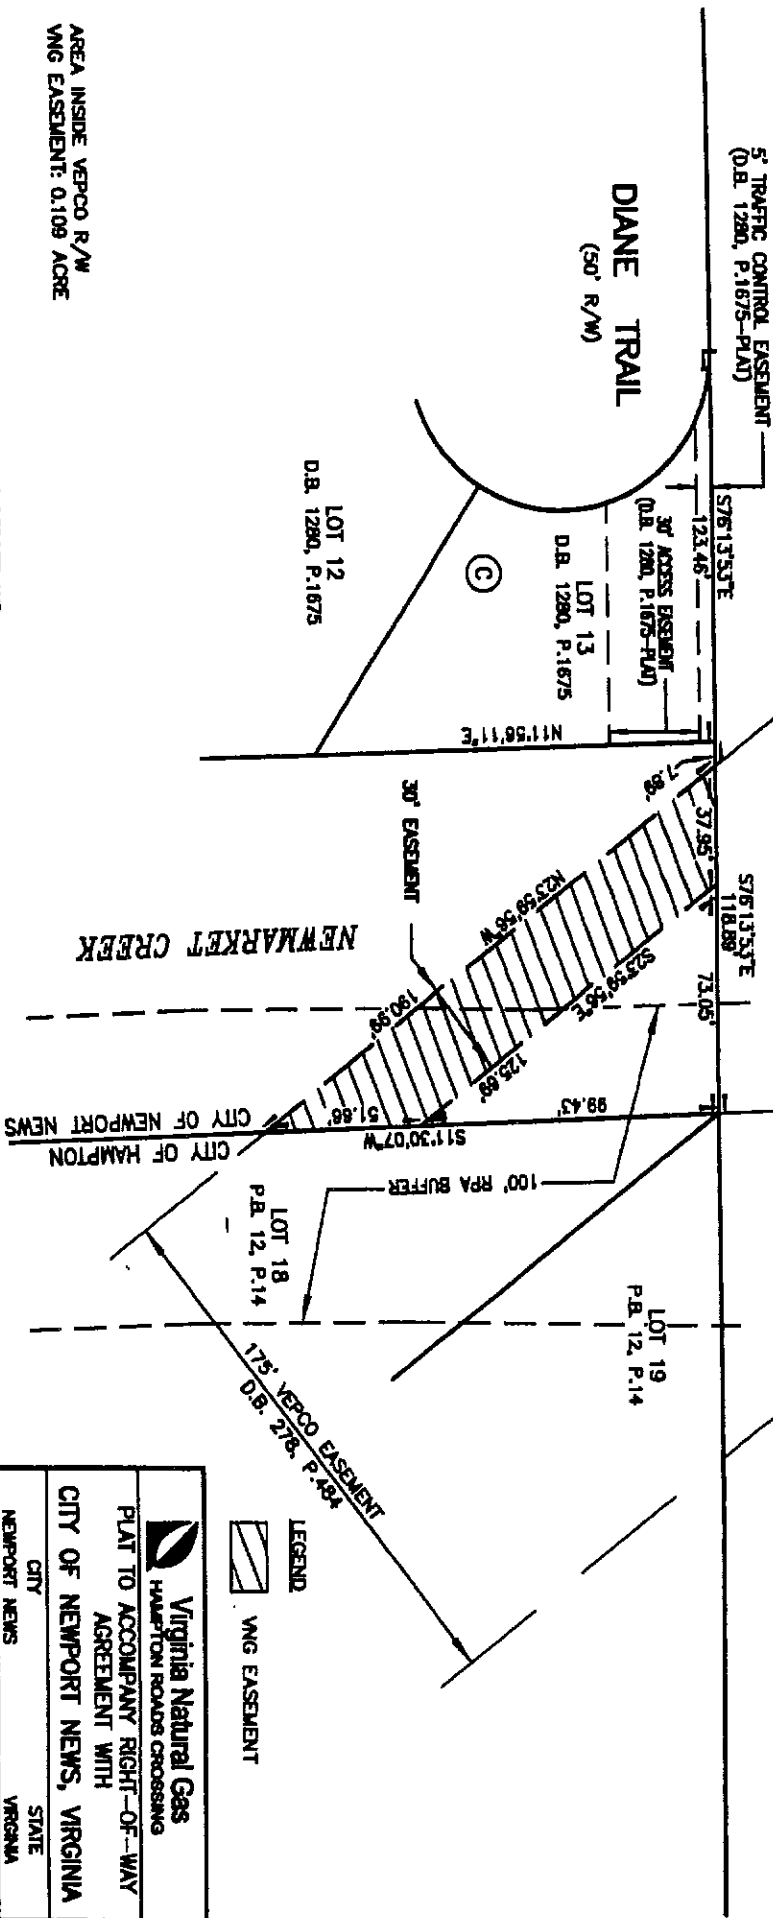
5' TRAFFIC CONTROL EASEMENT (D.B. 1280, P.1675-PLAT)

DIANE TRAIL
(50' R/W)

AREA INSIDE VEPCO R/W
VNG EASEMENT: 0.109 ACRE

S76°13'53"E
123.46'

30' ACCESS EASEMENT (D.B. 1280, P.1675-PLAT)

C

LOT 13
D.B. 1280, P.1675

LOT 12
D.B. 1280, P.1675

N11°56'11"E

7.98'

37.95'

S76°13'53"E
118.89'

30' EASEMENT

N23°59'56"W

S23°59'56"E

NEWMARKET CREEK

73.05'

190.98'

125.89'

99.43'

51.98'

S11°30'07"W

CITY OF NEWPORT NEWS
CITY OF HAMPTON

100' RPA BUFFER

LOT 18
P.B. 12, P.14

LOT 19
P.B. 12, P.14

175' VEPCO EASEMENT
D.B. 278, P.484

LEGEND
VNG EASEMENT

Virginia Natural Gas
HAMPTON ROADS CROSSING

PLAT TO ACCOMPANY RIGHT-OF-WAY AGREEMENT WITH
CITY OF NEWPORT NEWS, VIRGINIA

| CITY | STATE |
|---|---|
| NEWPORT NEWS | VIRGINIA |